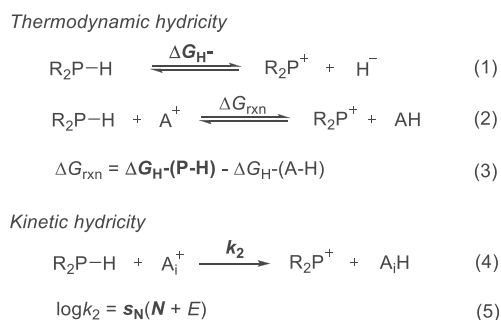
*Thermodynamic hydricity*

$R_2P{-}H \underset{}{\overset{\Delta G_{H^-}}{\rightleftharpoons}} R_2P^+ + H^-$ (1)

$R_2P{-}H + A^+ \overset{\Delta G_{rxn}}{\rightleftharpoons} R_2P^+ + AH$ (2)

$\Delta G_{rxn} = \Delta G_{H^-}(P\text{-}H) - \Delta G_{H^-}(A\text{-}H)$ (3)

*Kinetic hydricity*

$R_2P{-}H + A_i^+ \xrightarrow{k_2} R_2P^+ + A_iH$ (4)

$\log k_2 = s_N(N + E)$ (5)